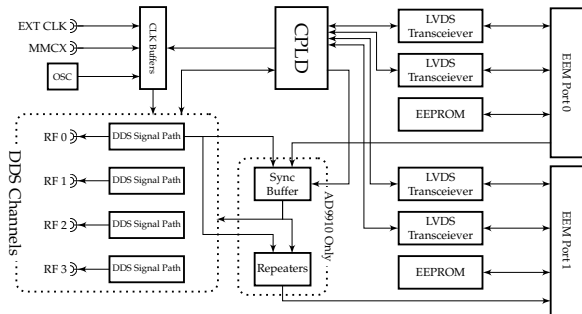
EXT CLK
MMCX
OSC
CLK Buffers
CPLD
LVDS Transceiever
LVDS Transceiever
EEPROM
EEM Port0
RF 0
DDS Signal Path
RF 1
DDS Signal Path
RF 2
DDS Signal Path
RF 3
DDS Signal Path
DDS Channels
Sync Buffer
Repeaters
AD9910 Only
LVDS Transceiever
LVDS Transceiever
EEPROM
EEM Port 1